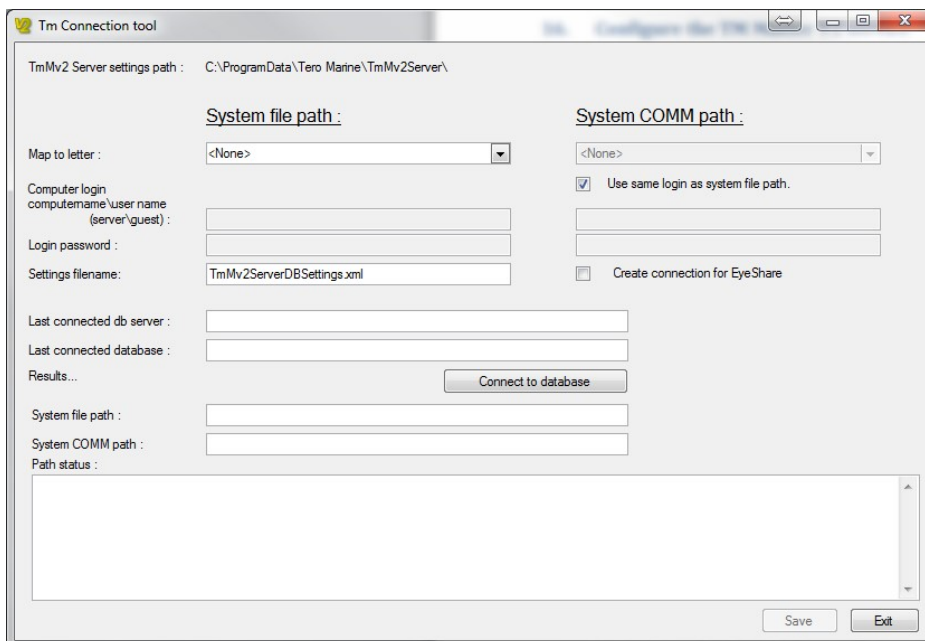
Tm Connection tool

TmMv2 Server settings path : C:\ProgramData\Tero Marine\TmMv2Server\

System file path :

System COMM path :

Map to letter :

<None>

<None>

Use same login as system file path.

Computer login computername\user name (server\guest) :

Login password :

Settings filename:

TmMv2ServerDBSettings.xml

Create connection for EyeShare

Last connected db server :

Last connected database :

Results...

Connect to database

System file path :

System COMM path :

Path status :

Save

Exit